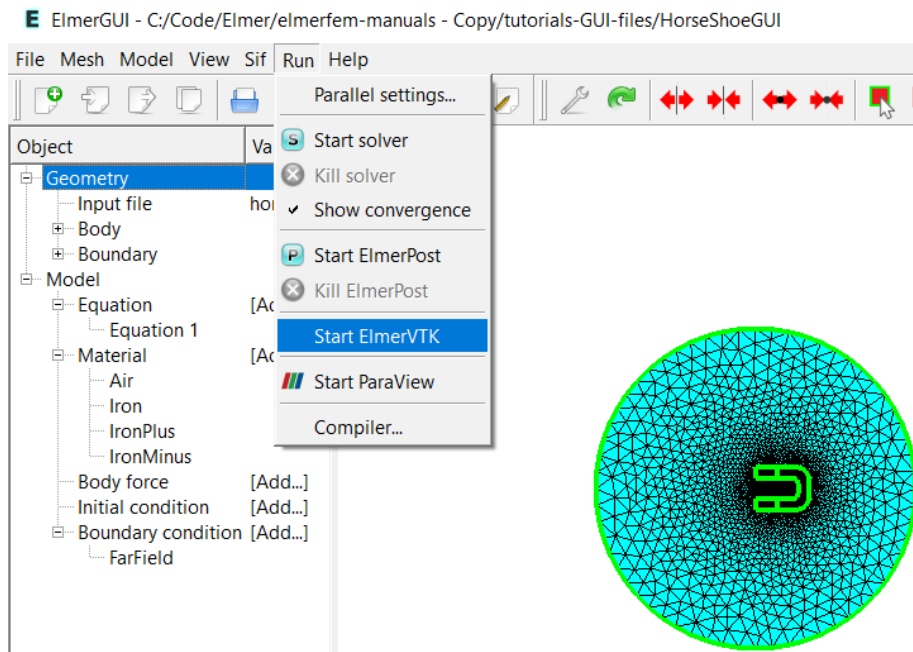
ElmerGUI - C:/Code/Elmer/elmerfem-manuals - Copy/tutorials-GUI-files/HorseShoeGUI

File Mesh Model View Sif Run Help

Parallel settings...
Start solver
Kill solver
Show convergence
Start ElmerPost
Kill ElmerPost
Start ElmerVTK
Start ParaView
Compiler...

| Object | Va |
|---|---|
| Geometry | |
| Input file | hor |
| Body | |
| Boundary | |
| Model | |
| Equation | [Ac |
| Equation 1 | |
| Material | [Ac |
| Air | |
| Iron | |
| IronPlus | |
| IronMinus | |
| Body force | [Add...] |
| Initial condition | [Add...] |
| Boundary condition | [Add...] |
| FarField | |